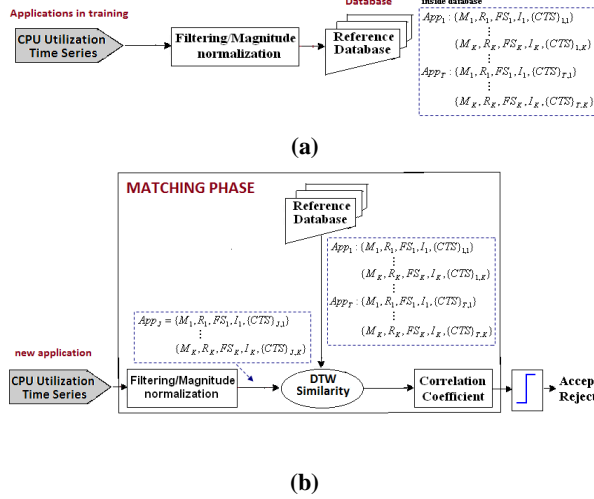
Applications in training

CPU Utilization Time Series

Filtering/Magnitude normalization

Database

Reference Database

Inside database

$App_1 : (M_1, R_1, FS_1, I_1, (CTS)_{1,1})$

$(M_K, R_K, FS_K, I_K, (CTS)_{1,K})$

$App_T : (M_1, R_1, FS_1, I_1, (CTS)_{T,1})$

$(M_K, R_K, FS_K, I_K, (CTS)_{T,K})$

(a)

MATCHING PHASE

Reference Database

$App_1 : (M_1, R_1, FS_1, I_1, (CTS)_{1,1})$

$(M_K, R_K, FS_K, I_K, (CTS)_{1,K})$

$App_T : (M_1, R_1, FS_1, I_1, (CTS)_{T,1})$

$(M_K, R_K, FS_K, I_K, (CTS)_{T,K})$

$App_J = (M_1, R_1, FS_1, I_1, (CTS)_{J,1})$

$(M_K, R_K, FS_K, I_K, (CTS)_{J,K})$

new application

CPU Utilization Time Series

Filtering/Magnitude normalization

DTW Similarity

Correlation Coefficient

Accep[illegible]

Reject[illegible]

(b)